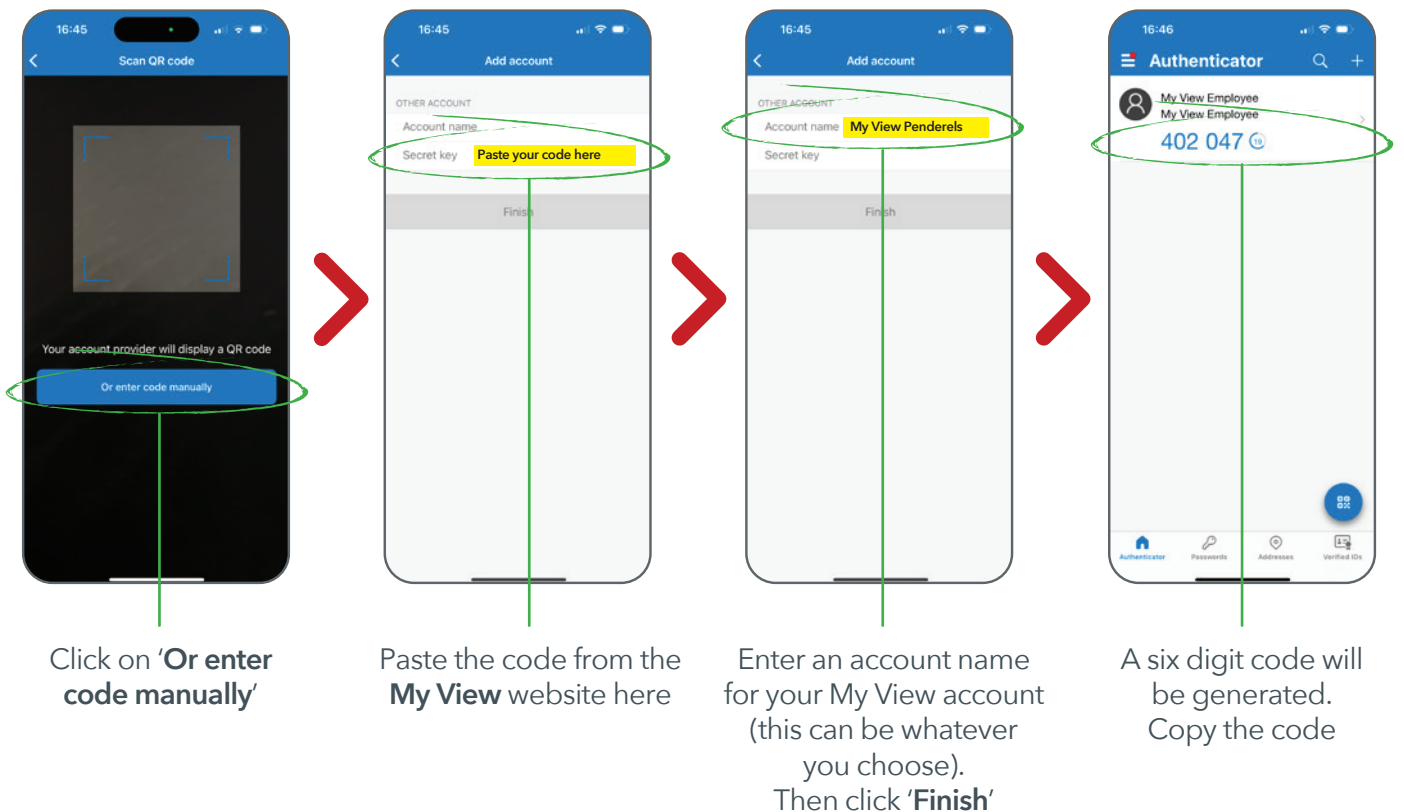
16:45

Scan QR code

Your account provider will display a QR code

Or enter code manually

Click on '**Or enter code manually**'

16:45

Add account

OTHER ACCOUNT

Account name

Secret key Paste your code here

Finish

Paste the code from the **My View** website here

16:45

Add account

OTHER ACCOUNT

Account name My View Penderels

Secret key

Finish

Enter an account name for your My View account (this can be whatever you choose). Then click '**Finish**'

16:46

Authenticator

My View Employee
My View Employee

402 047 19

Authenticator Passwords Addresses Verified IDs

A six digit code will be generated. Copy the code